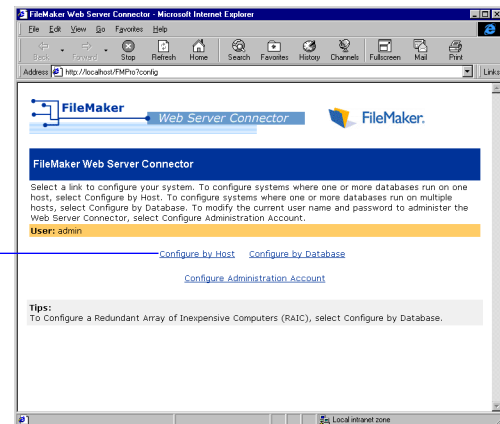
FileMaker Web Server Connector - Microsoft Internet Explorer

File Edit View Go Favorites Help

Back Forward Stop Refresh Home Search Favorites History Channels Fullscreen Mail Print

Address http://localhost/FMPro?config

Links

FileMaker

Web Server Connector

FileMaker.

FileMaker Web Server Connector

Select a link to configure your system. To configure systems where one or more databases run on one host, select Configure by Host. To configure systems where one or more databases run on multiple hosts, select Configure by Database. To modify the current user name and password to administer the Web Server Connector, select Configure Administration Account.

User: admin

Configure by Host Configure by Database

Configure Administration Account

Tips:
To Configure a Redundant Array of Inexpensive Computers (RAIC), select Configure by Database.

Local intranet zone